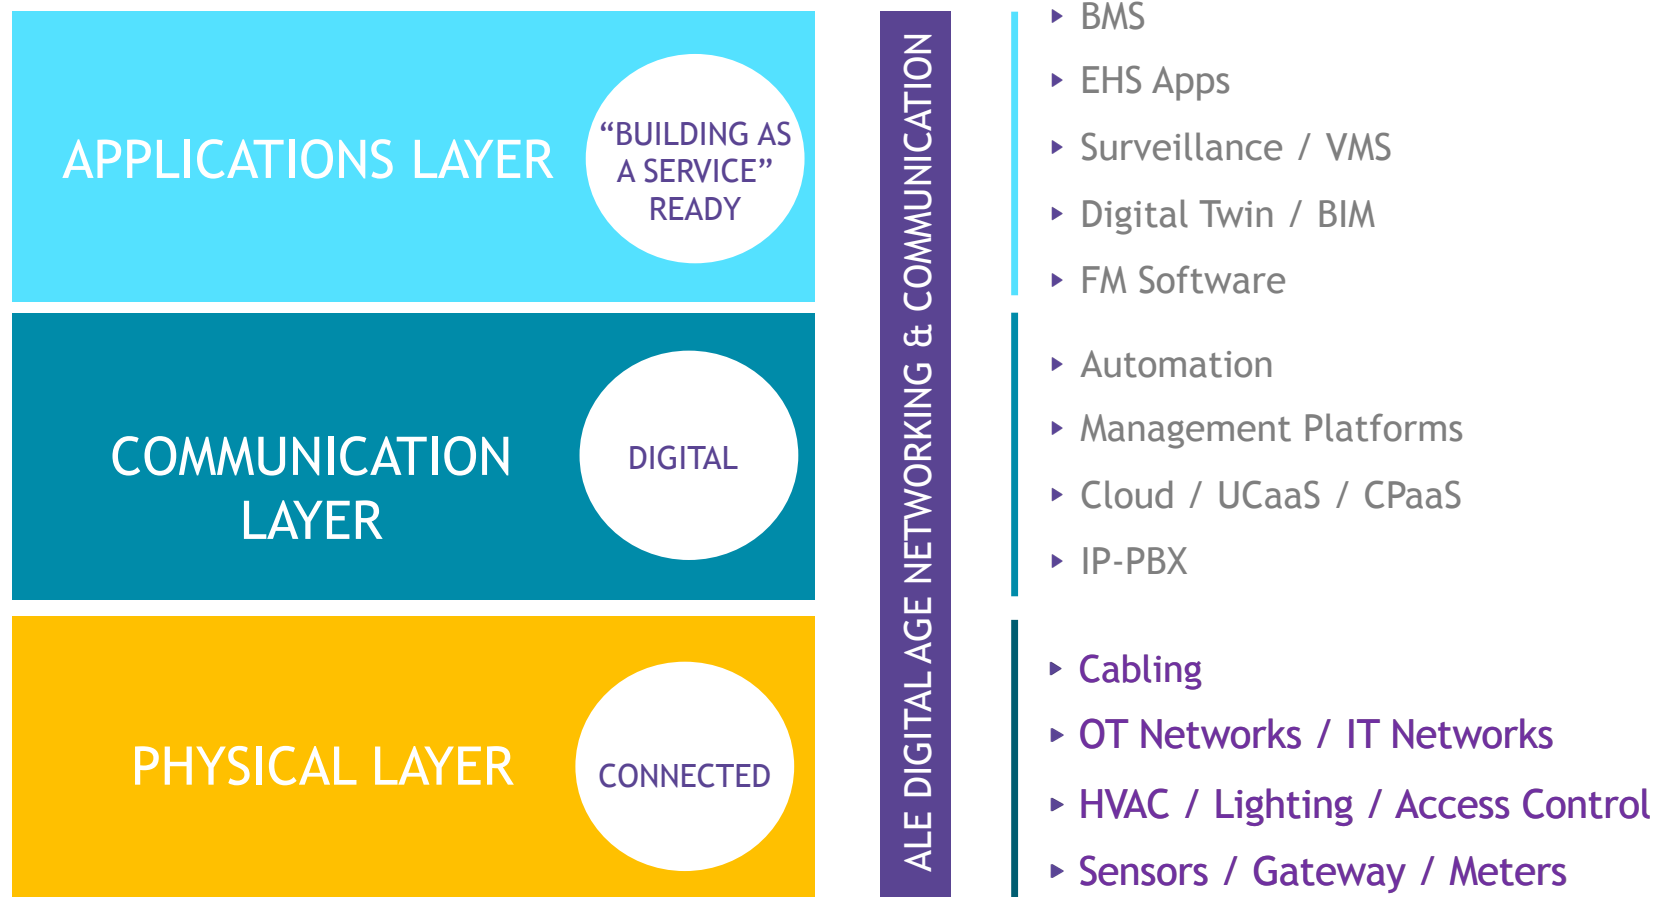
APPLICATIONS LAYER

“BUILDING AS A SERVICE” READY

COMMUNICATION LAYER

DIGITAL

PHYSICAL LAYER

CONNECTED

ALE DIGITAL AGE NETWORKING & COMMUNICATION

BMS
EHS Apps
Surveillance / VMS
Digital Twin / BIM
FM Software

Automation
Management Platforms
Cloud / UCaaS / CPaaS
IP-PBX

Cabling
OT Networks / IT Networks
HVAC / Lighting / Access Control
Sensors / Gateway / Meters